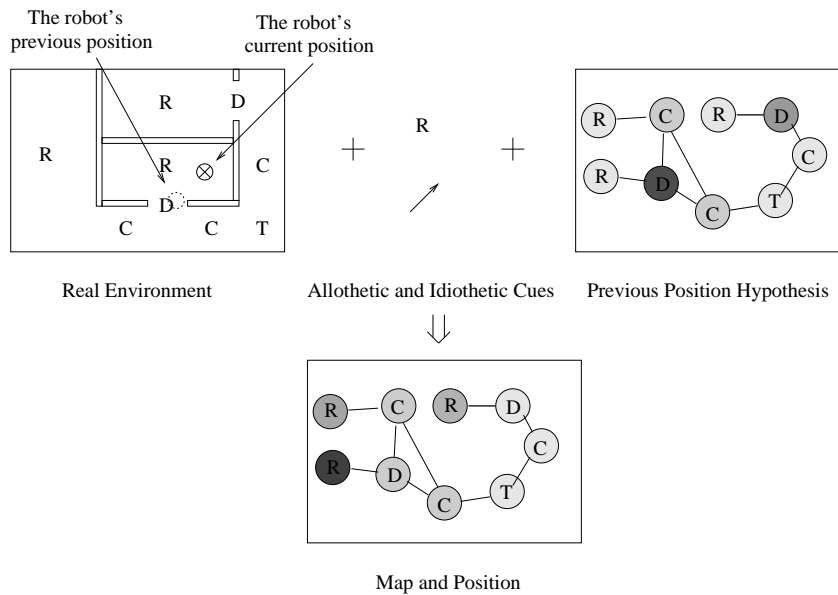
The robot's previous position

The robot's current position

R

D

R

R

C

D

C

C

T

+

R

+

R

C

R

D

R

D

C

C

T

Real Environment

Allothetic and Idiothetic Cues

Previous Position Hypothesis

$\Downarrow$

R

C

R

D

R

D

C

C

T

Map and Position